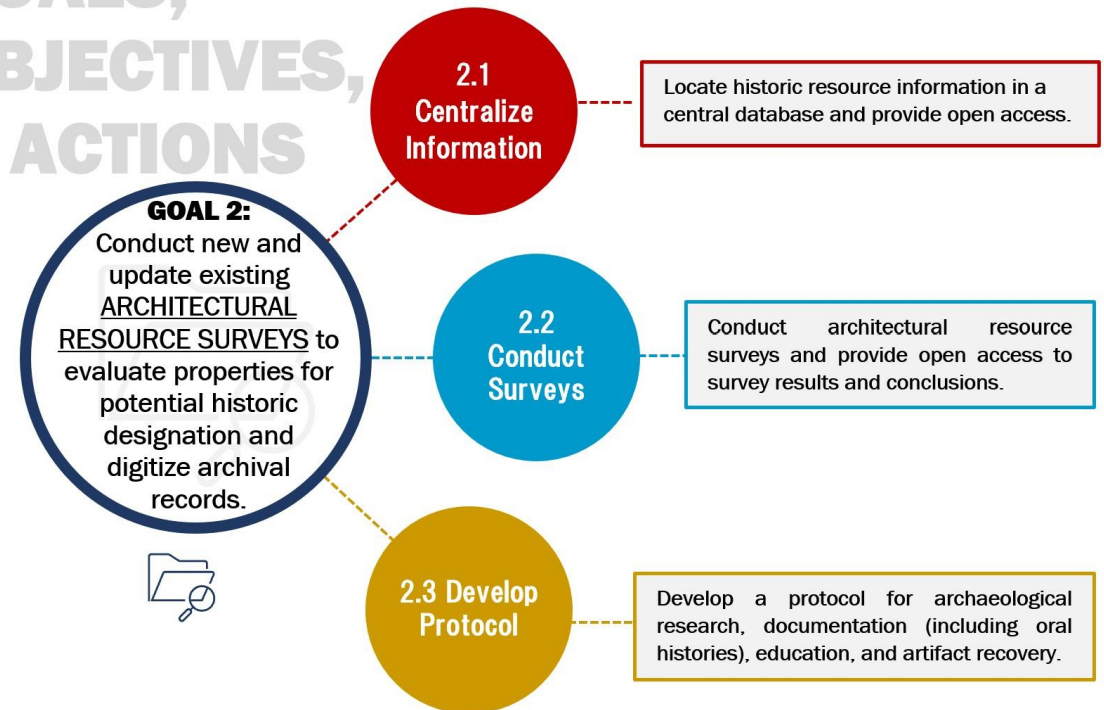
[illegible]
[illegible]BJECTIVES,
ACTIONS

GOAL 2:
Conduct new and update existing ARCHITECTURAL RESOURCE SURVEYS to evaluate properties for potential historic designation and digitize archival records.

2.1 Centralize Information

Locate historic resource information in a central database and provide open access.

2.2 Conduct Surveys

Conduct architectural resource surveys and provide open access to survey results and conclusions.

2.3 Develop Protocol

Develop a protocol for archaeological research, documentation (including oral histories), education, and artifact recovery.